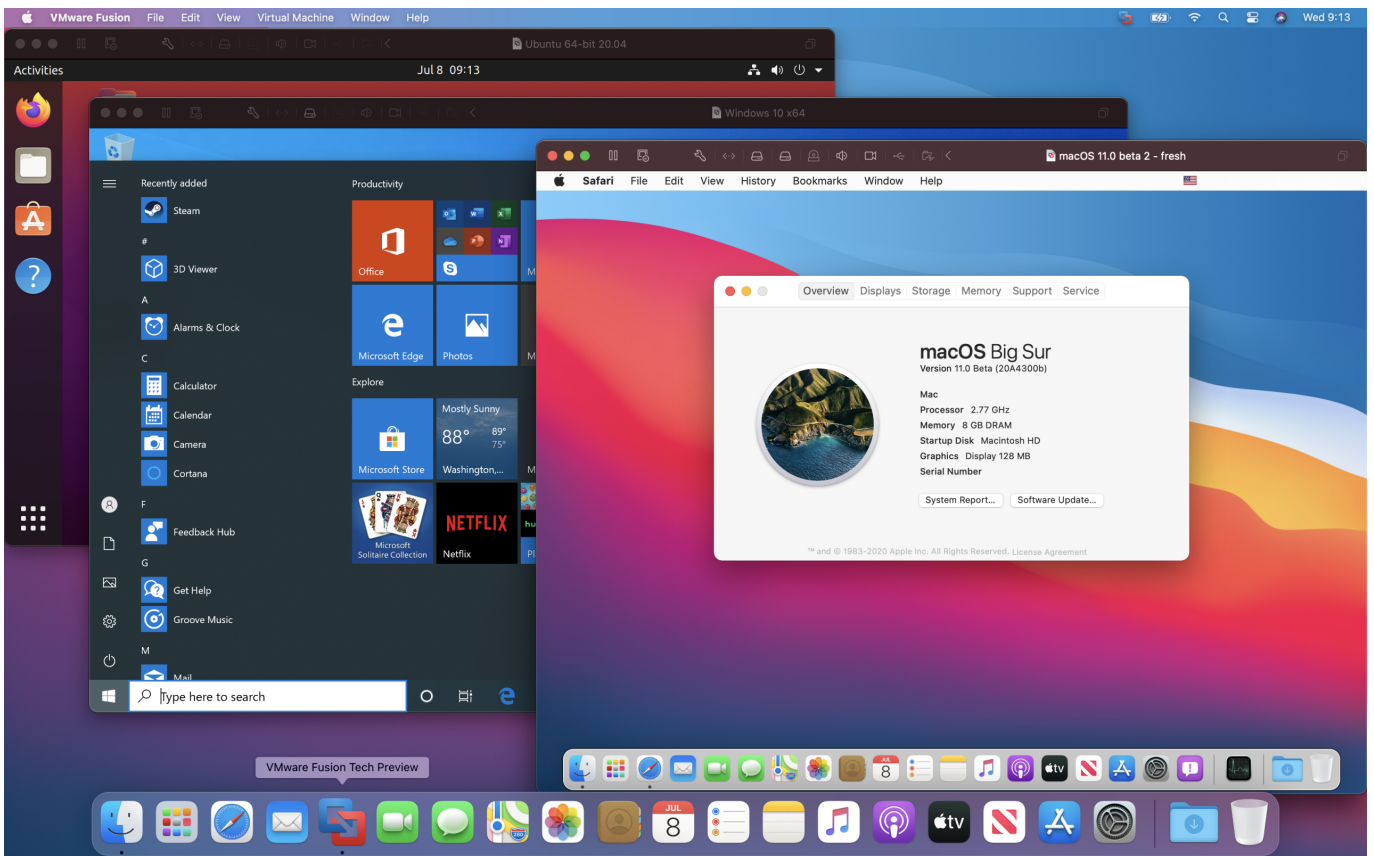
VMware Fusion File Edit View Virtual Machine Window Help

Wed 9:13

Ubuntu 64-bit 20.04

Activities

Jul 8 09:13

Windows 10 x64

Recently added

Steam

#

3D Viewer

A

Alarms & Clock

C

Calculator

Calendar

Camera

Cortana

F

Feedback Hub

G

Get Help

Groove Music

M

Mail

Productivity

Office

Microsoft Edge

Photos

Explore

Microsoft Store

Mostly Sunny

88°

89°

75°

Washington,...

Microsoft Solitaire Collection

NETFLIX

Netflix

Type here to search

macOS 11.0 beta 2 - fresh

Safari File Edit View History Bookmarks Window Help

Overview Displays Storage Memory Support Service

macOS Big Sur

Version 11.0 Beta (20A4300b)

Mac

Processor 2.77 GHz

Memory 8 GB DRAM

Startup Disk Macintosh HD

Graphics Display 128 MB

Serial Number

System Report...

Software Update...

™ and © 1983-2020 Apple Inc. All Rights Reserved. License Agreement

8

VMware Fusion Tech Preview

JUL

8